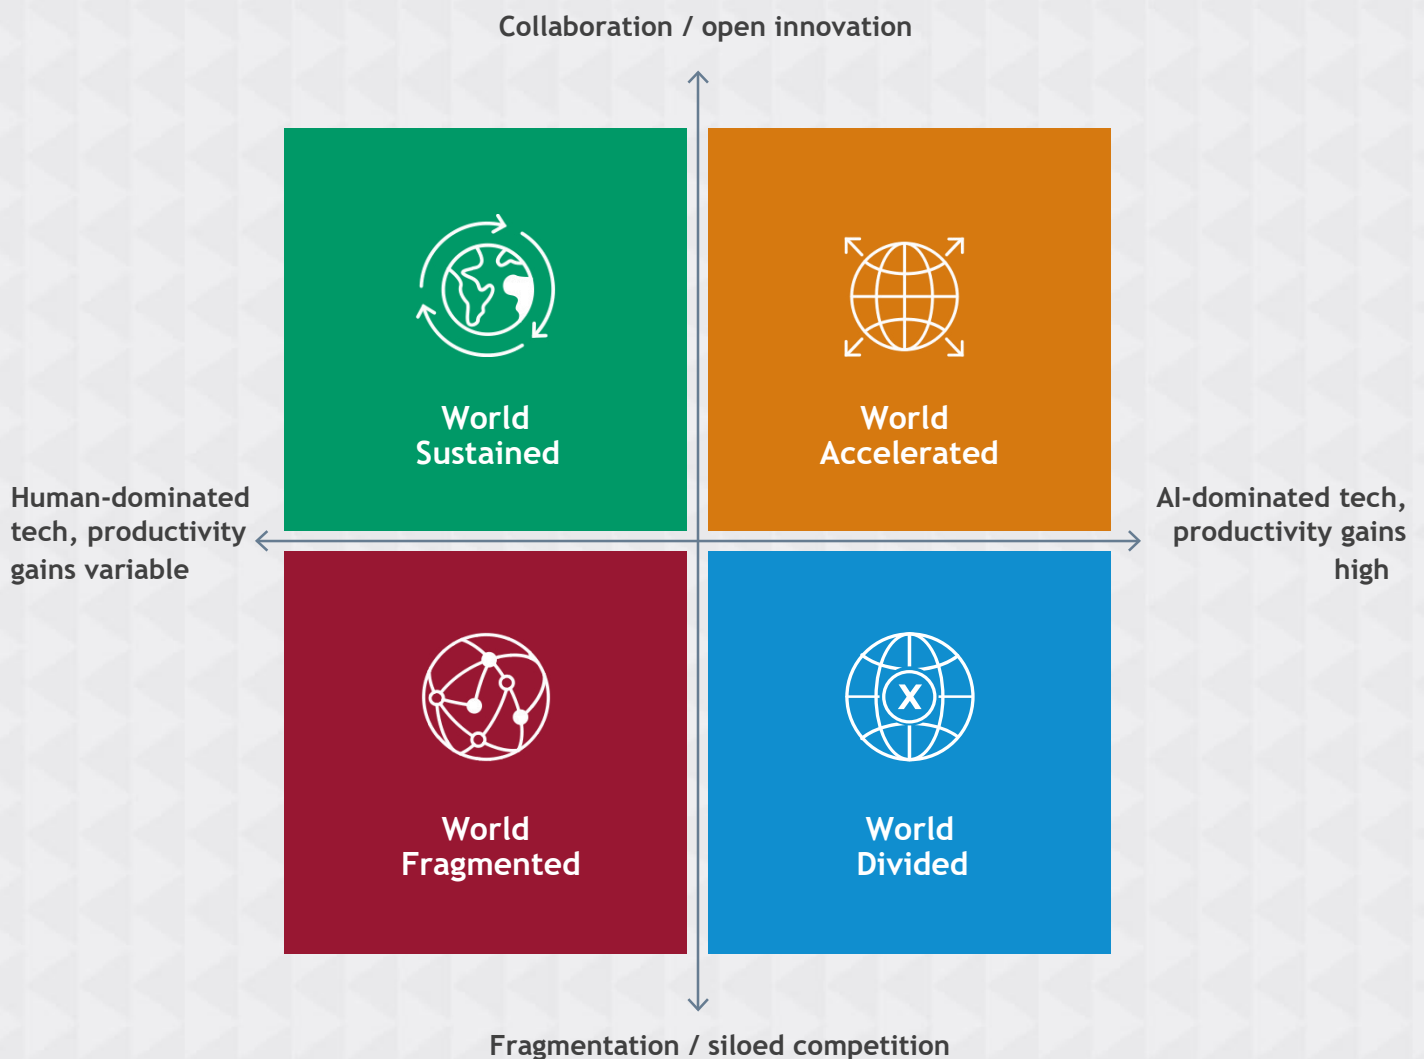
Collaboration / open innovation

World Sustained

World Accelerated

Human-dominated tech, productivity gains variable

AI-dominated tech, productivity gains high

World Fragmented

World Divided

X

Fragmentation / siloed competition